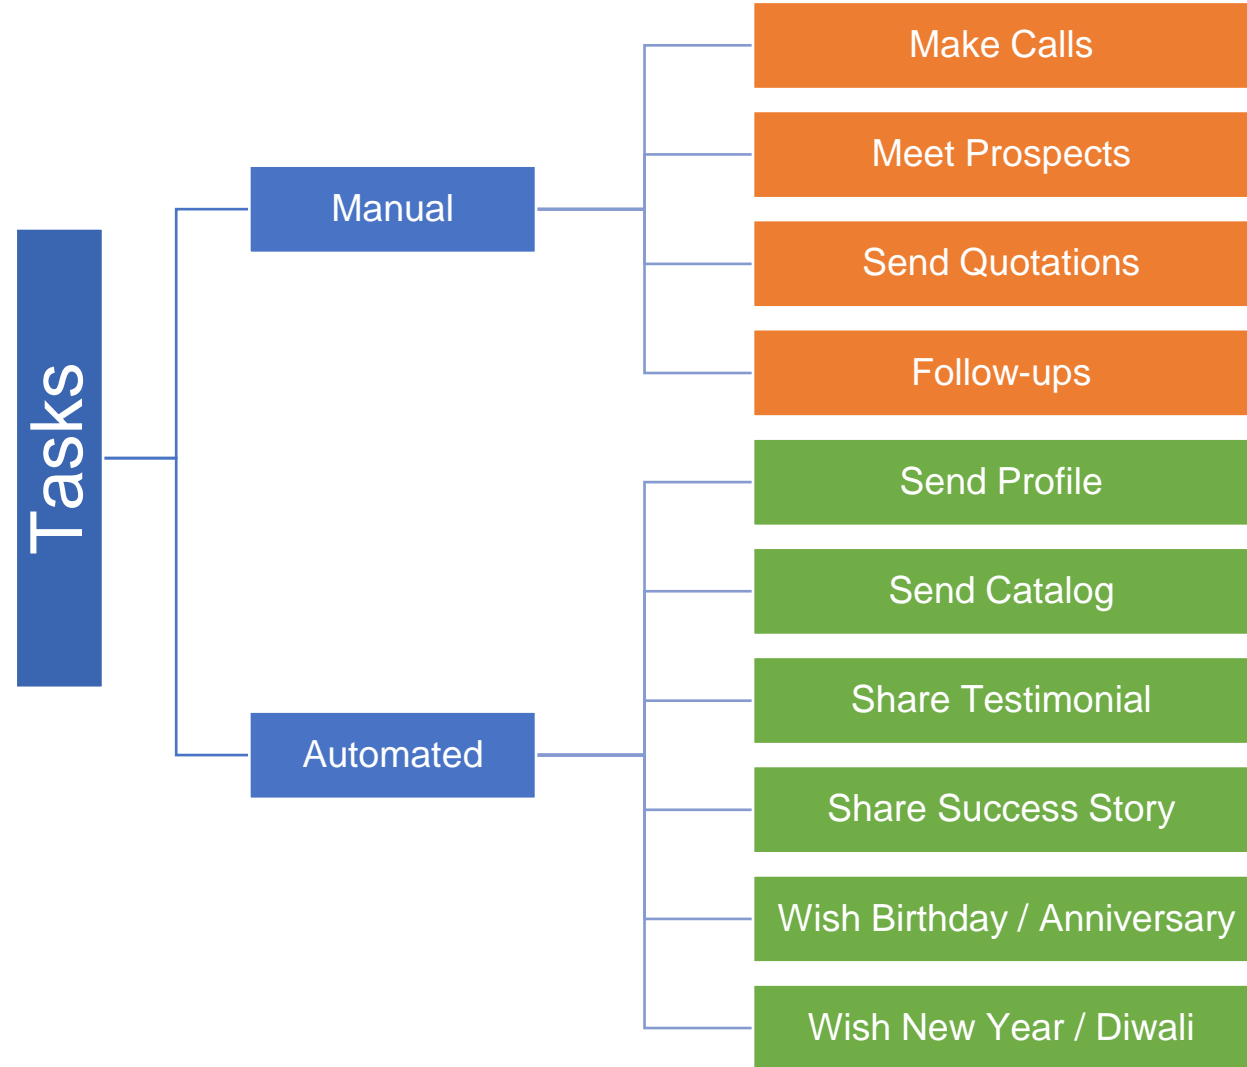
Tasks

Manual

Make Calls

Meet Prospects

Send Quotations

Follow-ups

Automated

Send Profile

Send Catalog

Share Testimonial

Share Success Story

Wish Birthday / Anniversary

Wish New Year / Diwali